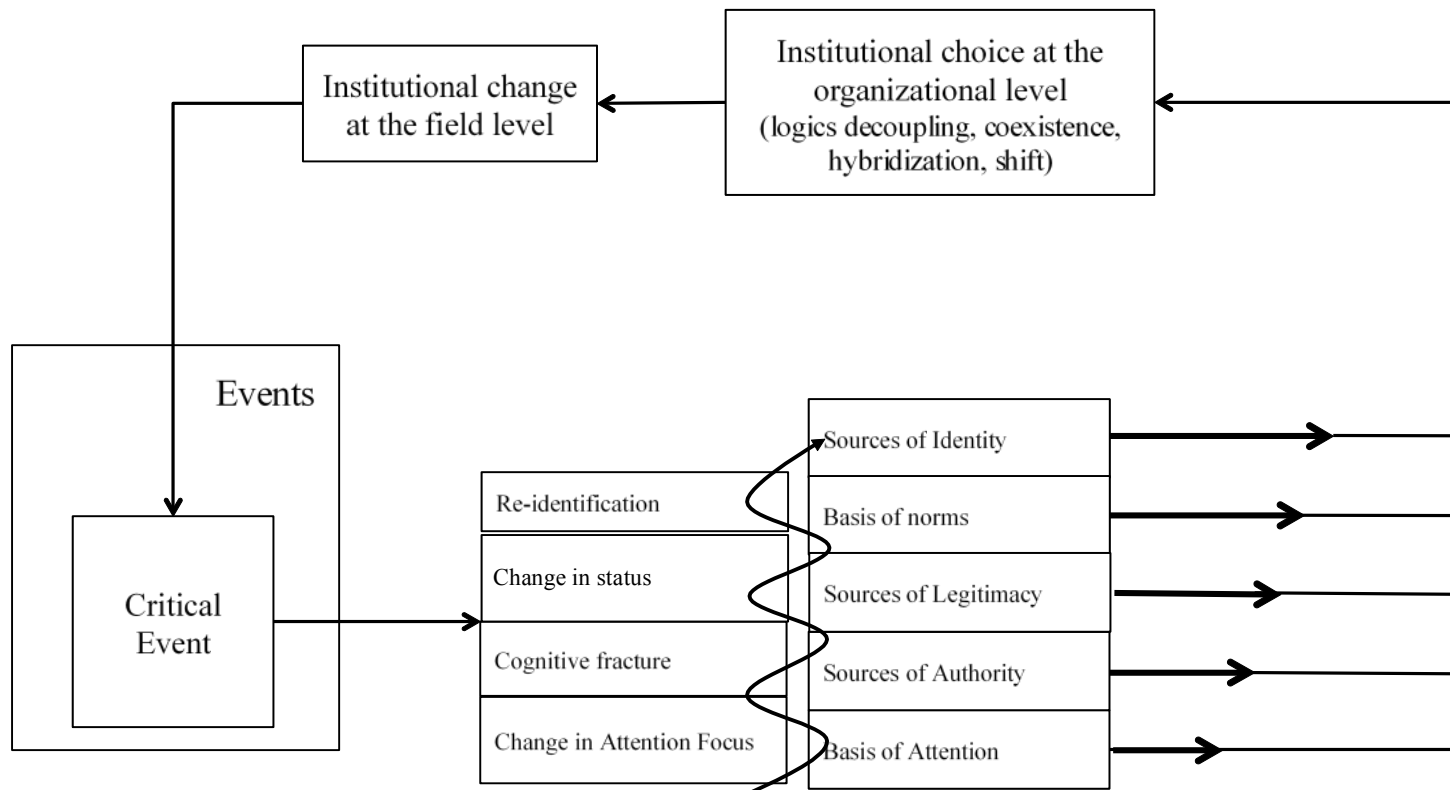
Institutional change at the field level

Institutional choice at the organizational level (logics decoupling, coexistence, hybridization, shift)

Events

Critical Event

Re-identification

Change in status

Cognitive fracture

Change in Attention Focus

Sources of Identity

Basis of norms

Sources of Legitimacy

Sources of Authority

Basis of Attention